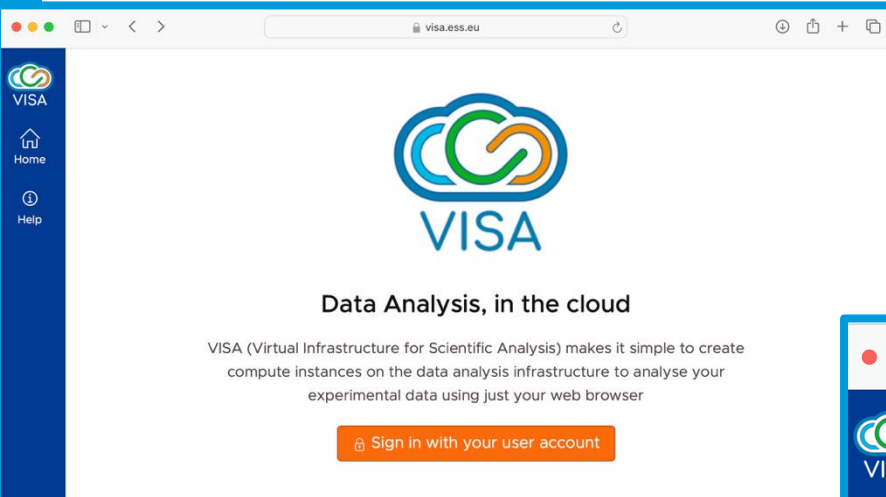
visa.ess.eu

VISA

Home

Help

VISA

Data Analysis, in the cloud

VISA (Virtual Infrastructure for Scientific Analysis) makes it simple to create compute instances on the data analysis infrastructure to analyse your experimental data using just your web browser

Sign in with your user account

VIS